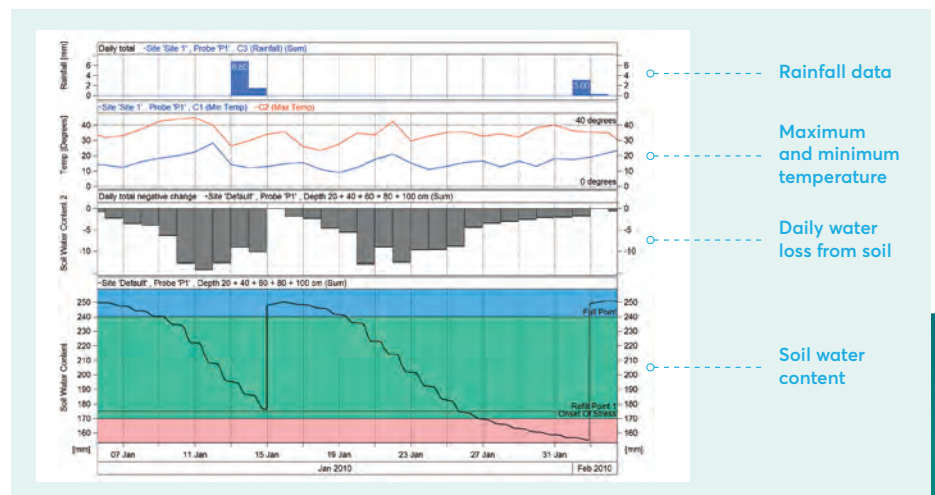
Daily total -Site 'Site 1', Probe 'P1', C3 (Rainfall) (Sum)

Rainfall [mm]

6
4
2
0

6.8C

3.6C

6
4
2
0

Rainfall data

-Site 'Site 1', Probe 'P1', C1 (Min Temp) -C2 (Max Temp)

Temp [Degrees]

40
30
20
10

40 degrees

0 degrees

40
30
20
10

Maximum and minimum temperature

Daily total negative change -Site 'Default', Probe 'P1', Depth 20 + 40 + 60 + 80 + 100 cm (Sum)

Soil Water Content 2

0
-5
-10

0
-5
-10

Daily water loss from soil

-Site 'Default', Probe 'P1', Depth 20 + 40 + 60 + 80 + 100 cm (Sum)

Soil Water Content

250
240
230
220
210
200
190
180
170
160

Full Point

Refill Point 1
Onset Of Stress

250
240
230
220
210
200
190
180
170
160

Soil water content

[mm]

07 Jan

11 Jan

15 Jan

19 Jan

23 Jan

27 Jan

31 Jan

[mm]

Jan 2010

Feb 2010